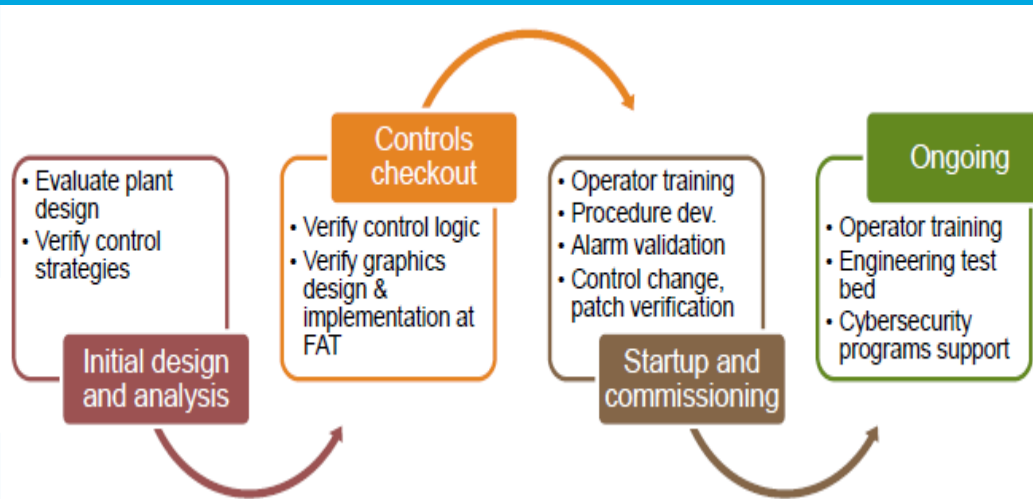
• Evaluate plant design
• Verify control strategies

Initial design and analysis

Controls checkout

• Verify control logic
• Verify graphics design & implementation at FAT

• Operator training
• Procedure dev.
• Alarm validation
• Control change, patch verification

Startup and commissioning

Ongoing

• Operator training
• Engineering test bed
• Cybersecurity programs support